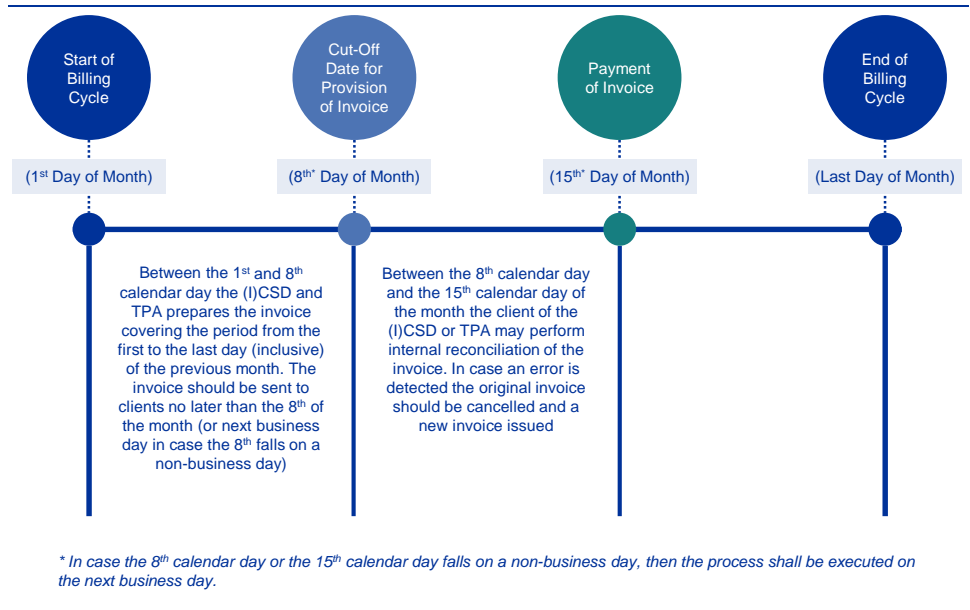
Start of Billing Cycle

Cut-Off Date for Provision of Invoice

Payment of Invoice

End of Billing Cycle

($1^{st}$ Day of Month)

($8^{th*}$ Day of Month)

($15^{th*}$ Day of Month)

(Last Day of Month)

Between the $1^{st}$ and $8^{th}$ calendar day the (I)CSD and TPA prepares the invoice covering the period from the first to the last day (inclusive) of the previous month. The invoice should be sent to clients no later than the $8^{th}$ of the month (or next business day in case the $8^{th}$ falls on a non-business day)

Between the $8^{th}$ calendar day and the $15^{th}$ calendar day of the month the client of the (I)CSD or TPA may perform internal reconciliation of the invoice. In case an error is detected the original invoice should be cancelled and a new invoice issued

* In case the $8^{th}$ calendar day or the $15^{th}$ calendar day falls on a non-business day, then the process shall be executed on the next business day.